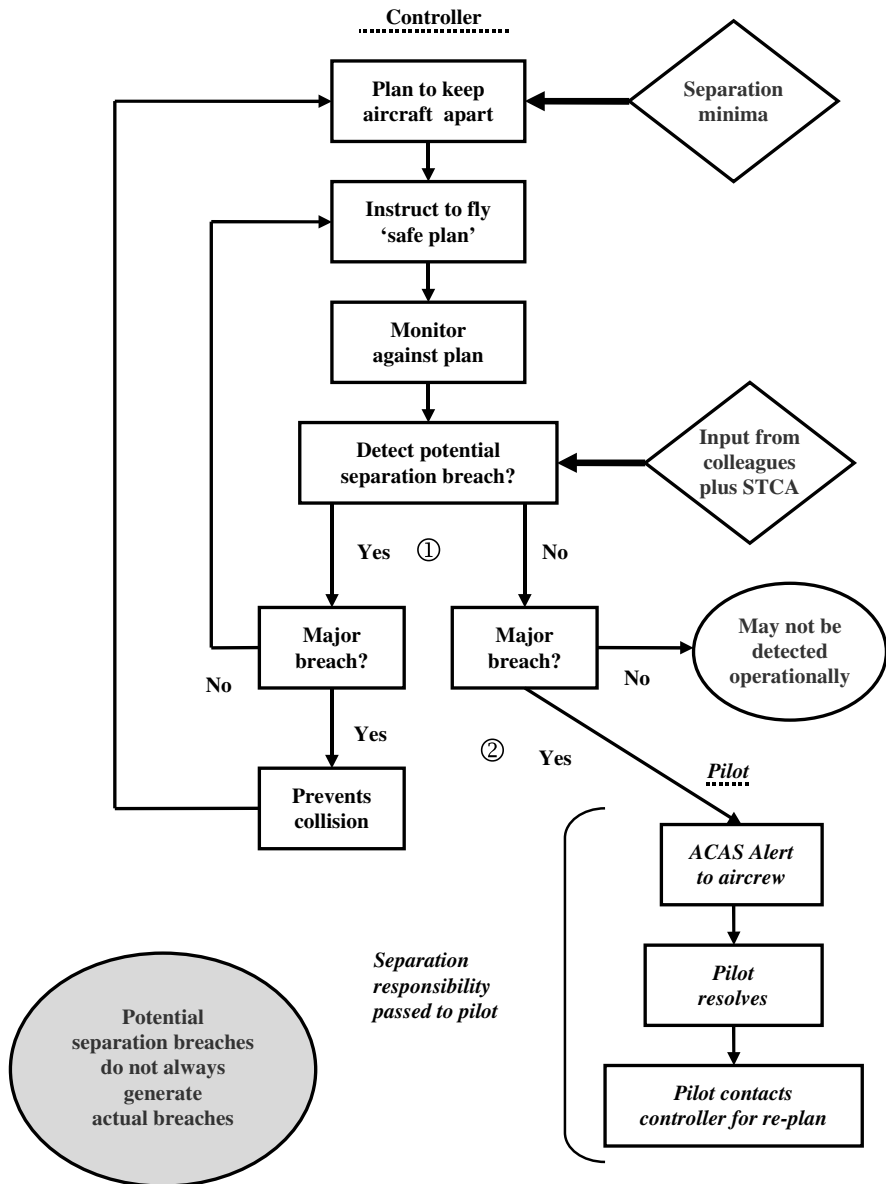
Controller

Plan to keep aircraft apart

Separation minima

Instruct to fly 'safe plan'

Monitor against plan

Detect potential separation breach?

Input from colleagues plus STCA

Yes ①

No

Major breach?

Major breach?

No

May not be detected operationally

No

Yes

② Yes

Prevents collision

Pilot

ACAS Alert to aircrew

Pilot resolves

Pilot contacts controller for re-plan

Separation responsibility passed to pilot

Potential separation breaches do not always generate actual breaches